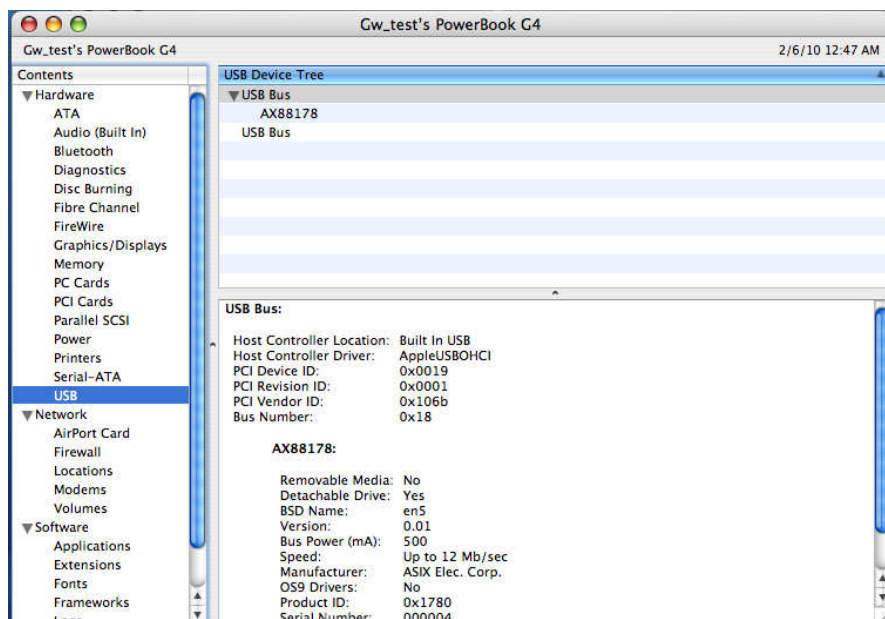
Gw_test's PowerBook G4

Gw_test's PowerBook G4

2/6/10 12:47 AM

Contents

Hardware
ATA
Audio (Built In)
Bluetooth
Diagnostics
Disc Burning
Fibre Channel
FireWire
Graphics/Displays
Memory
PC Cards
PCI Cards
Parallel SCSI
Power
Printers
Serial-ATA
USB
Network
AirPort Card
Firewall
Locations
Modems
Volumes
Software
Applications
Extensions
Fonts
Frameworks
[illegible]

USB Device Tree

USB Bus
AX88178
USB Bus

USB Bus:

Host Controller Location: Built In USB
Host Controller Driver: AppleUSBOHCI
PCI Device ID: 0x0019
PCI Revision ID: 0x0001
PCI Vendor ID: 0x106b
Bus Number: 0x18

AX88178:

Removable Media: No
Detachable Drive: Yes
BSD Name: en5
Version: 0.01
Bus Power (mA): 500
Speed: Up to 12 Mb/sec
Manufacturer: ASIX Elec. Corp.
OS9 Drivers: No
Product ID: 0x1780
Serial Number: 000004